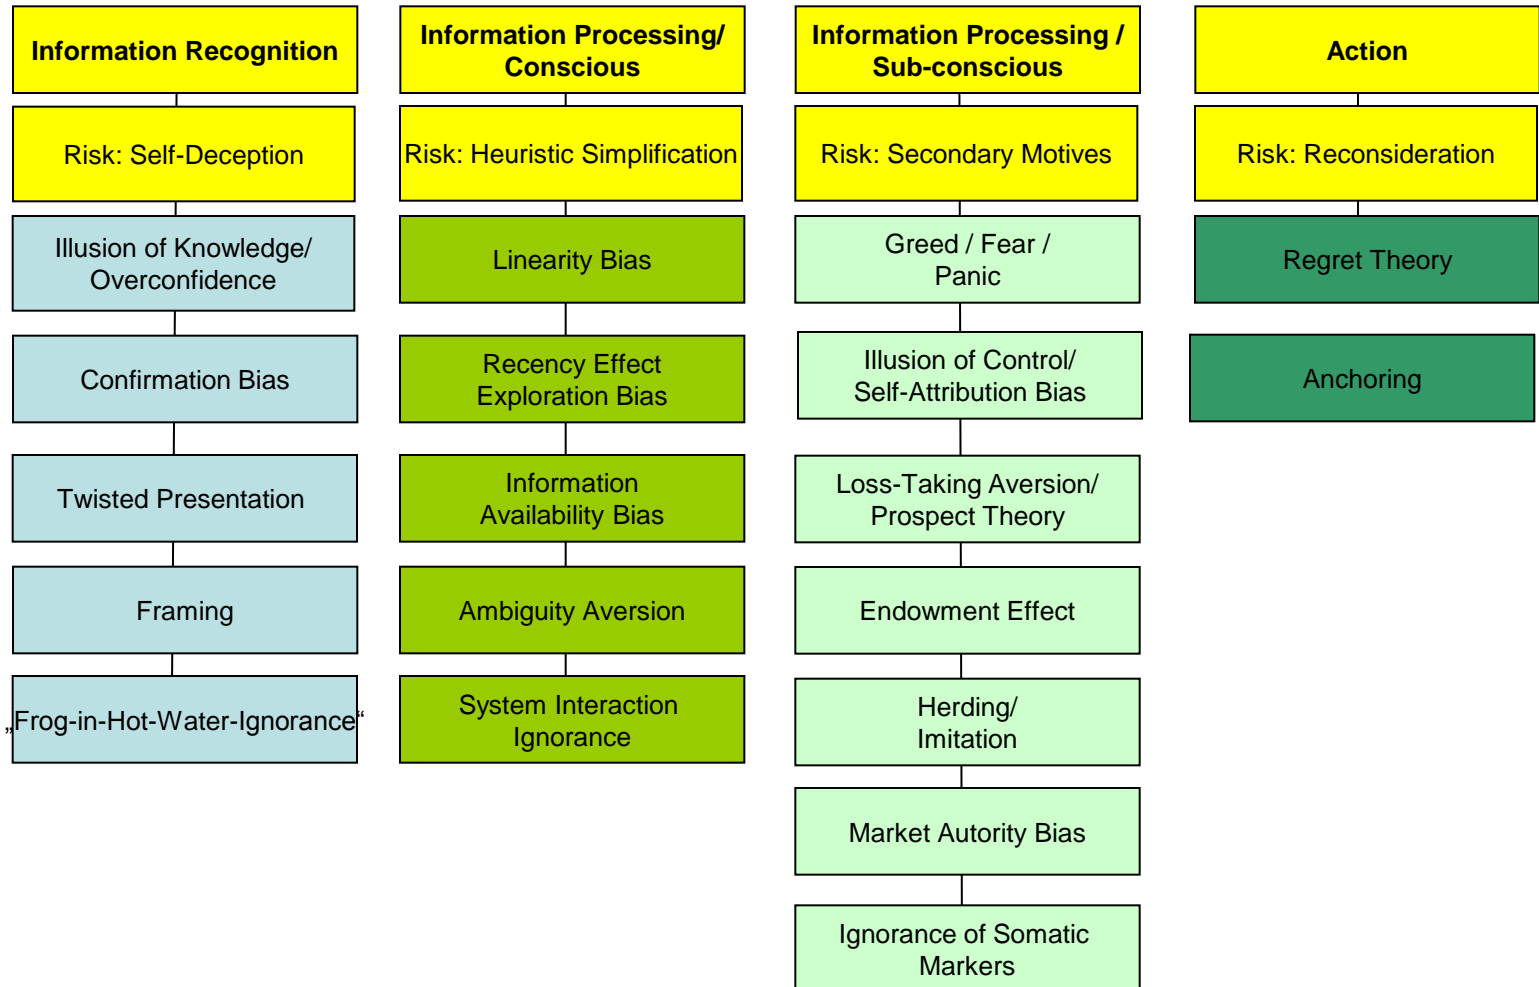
Information Recognition

Risk: Self-Deception

Illusion of Knowledge/ Overconfidence

Confirmation Bias

Twisted Presentation

Framing

„Frog-in-Hot-Water-Ignorance“

Information Processing/ Conscious

Risk: Heuristic Simplification

Linearity Bias

Recency Effect Exploration Bias

Information Availability Bias

Ambiguity Aversion

System Interaction Ignorance

Information Processing / Sub-conscious

Risk: Secondary Motives

Greed / Fear / Panic

Illusion of Control/ Self-Attribution Bias

Loss-Taking Aversion/ Prospect Theory

Endowment Effect

Herding/ Imitation

Market Autority Bias

Ignorance of Somatic Markers

Action

Risk: Reconsideration

Regret Theory

Anchoring